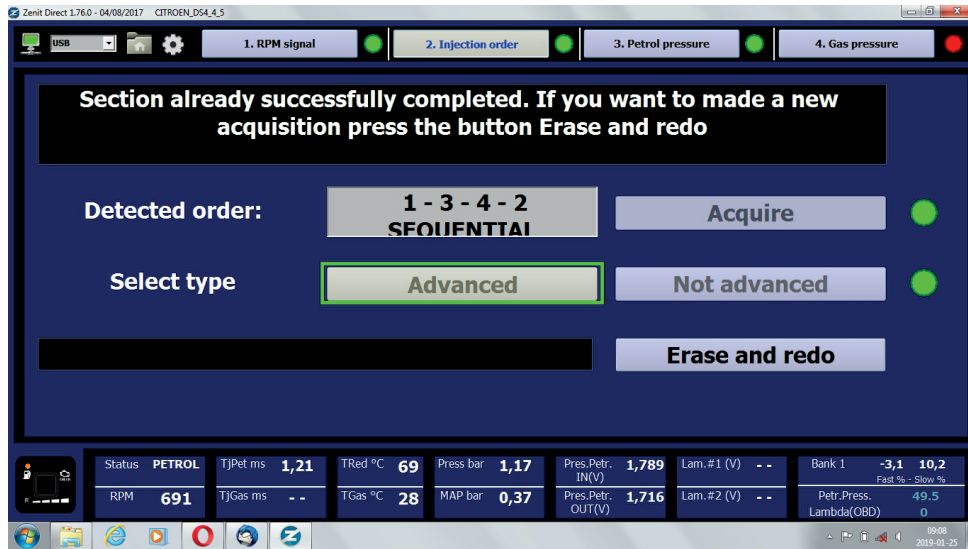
Zenit Direct 1.76.0 - 04/08/2017 CITROEN_DS4_4_5

USB

1. RPM signal

2. Injection order

3. Petrol pressure

4. Gas pressure

Section already successfully completed. If you want to made a new acquisition press the button Erase and redo

Detected order:

1 - 3 - 4 - 2
SEQUENTIAL

Acquire

Select type

Advanced

Not advanced

Erase and redo

| Status | PETROL | TjPet ms | 1,21 | TRed °C | 69 | Press bar | 1,17 | Pres.Petr. IN(V) | 1,789 | Lam.#1 (V) | - - | Bank 1 | -3,1 | 10,2 |
|---|---|---|---|---|---|---|---|---|---|---|---|---|---|---|
| RPM | 691 | TjGas ms | - - | TGas °C | 28 | MAP bar | 0,37 | Pres.Petr. OUT(V) | 1,716 | Lam.#2 (V) | - - | Fast % - Slow % | | |

Petr.Press. 49.5
Lambda(OBD) 0

09:08
2019-01-25